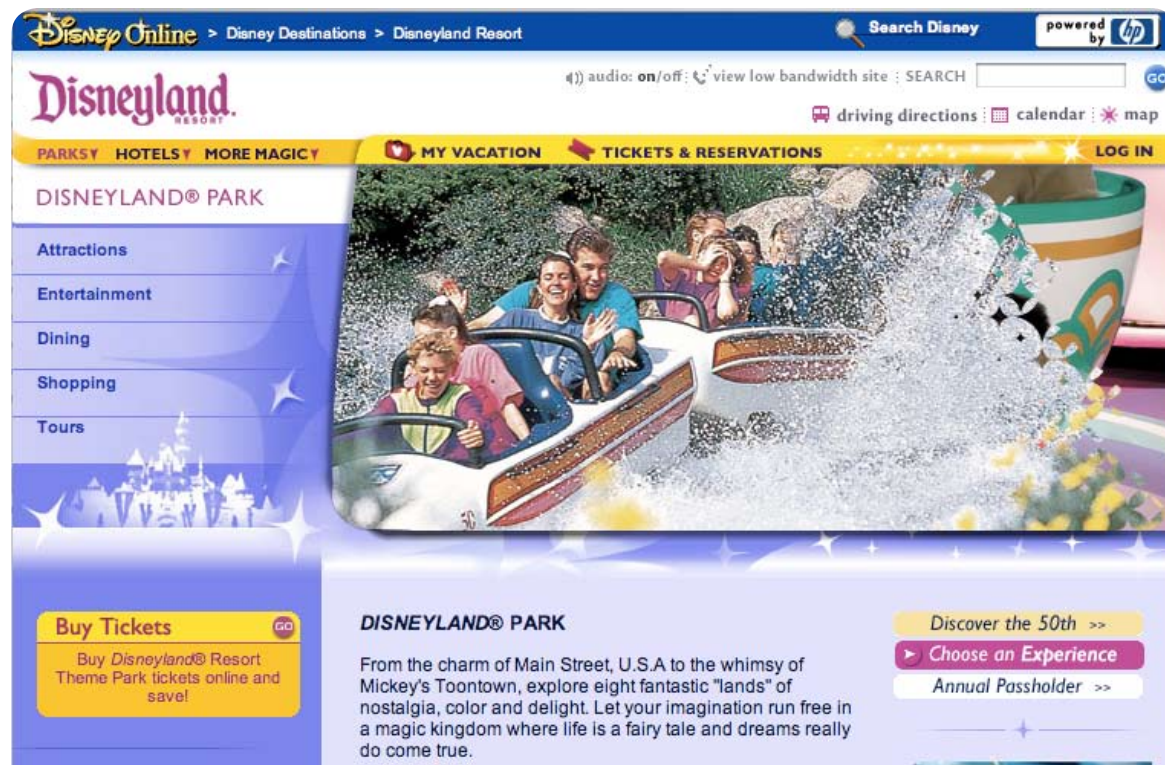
Disney Online > Disney Destinations > Disneyland Resort

Search Disney

powered by hp

Disneyland RESORT

audio: on/off : view low bandwidth site : SEARCH GO

driving directions : calendar : map

PARKS HOTELS MORE MAGIC

MY VACATION

TICKETS & RESERVATIONS

LOG IN

DISNEYLAND® PARK

Attractions

Entertainment

Dining

Shopping

Tours

Buy Tickets GO

Buy *Disneyland*® Resort Theme Park tickets online and save!

*DISNEYLAND*® PARK

From the charm of Main Street, U.S.A to the whimsy of Mickey's Toontown, explore eight fantastic "lands" of nostalgia, color and delight. Let your imagination run free in a magic kingdom where life is a fairy tale and dreams really do come true.

Discover the 50th >>

Choose an Experience

Annual Passholder >>